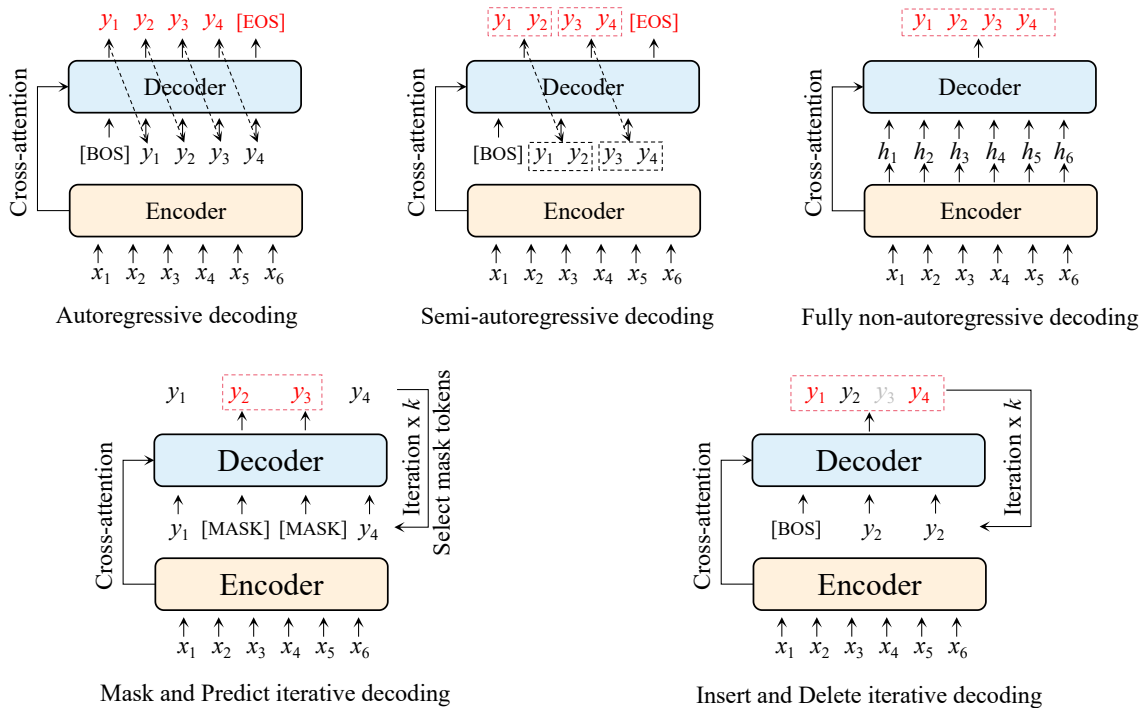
$y_1$ $y_2$ $y_3$ $y_4$ [EOS]

Cross-attention

Decoder

[BOS] $y_1$ $y_2$ $y_3$ $y_4$

Encoder

$x_1$ $x_2$ $x_3$ $x_4$ $x_5$ $x_6$

Autoregressive decoding

$y_1$ $y_2$ $y_3$ $y_4$ [EOS]

Cross-attention

Decoder

[BOS] $y_1$ $y_2$ $y_3$ $y_4$

Encoder

$x_1$ $x_2$ $x_3$ $x_4$ $x_5$ $x_6$

Semi-autoregressive decoding

$y_1$ $y_2$ $y_3$ $y_4$

Cross-attention

Decoder

$h_1$ $h_2$ $h_3$ $h_4$ $h_5$ $h_6$

Encoder

$x_1$ $x_2$ $x_3$ $x_4$ $x_5$ $x_6$

Fully non-autoregressive decoding

$y_1$ $y_2$ $y_3$ $y_4$

Iteration x $k$

Select mask tokens

Cross-attention

Decoder

$y_1$ [MASK] [MASK] $y_4$

Encoder

$x_1$ $x_2$ $x_3$ $x_4$ $x_5$ $x_6$

Mask and Predict iterative decoding

$y_1$ $y_2$ $y_3$ $y_4$

Iteration x $k$

Cross-attention

Decoder

[BOS] $y_2$ $y_2$

Encoder

$x_1$ $x_2$ $x_3$ $x_4$ $x_5$ $x_6$

Insert and Delete iterative decoding